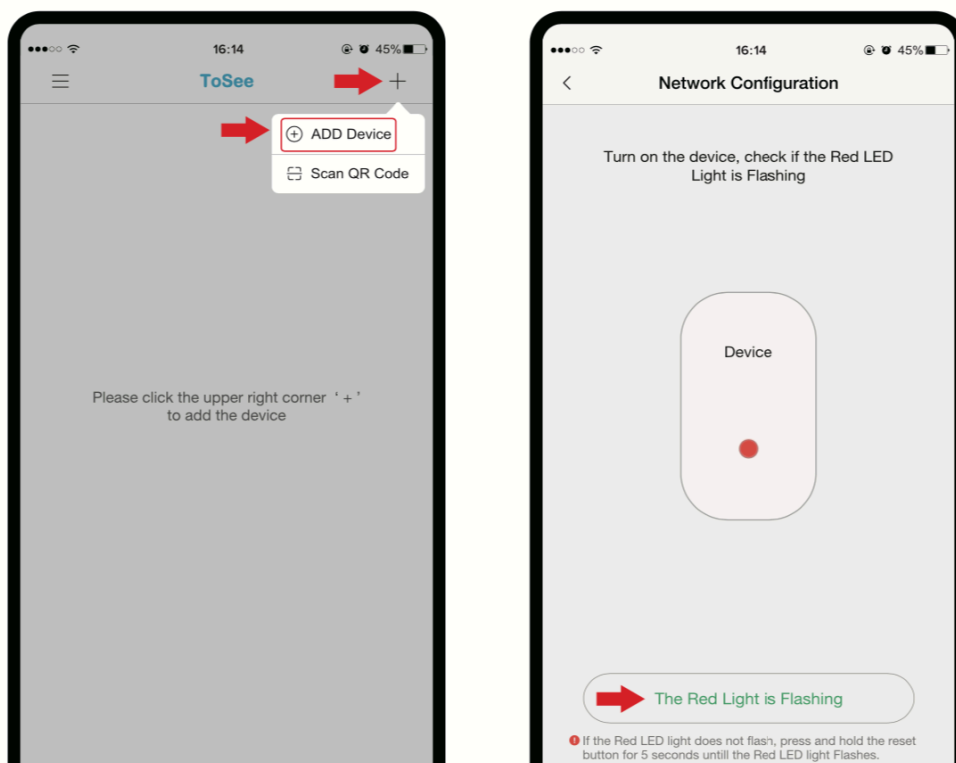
16:14
45%

ToSee
+

ADD Device
Scan QR Code

Please click the upper right corner ‘ + ’ to add the device

16:14
45%

Network Configuration

Turn on the device, check if the Red LED Light is Flashing

Device

The Red Light is Flashing

If the Red LED light does not flash, press and hold the reset button for 5 seconds untill the Red LED light Flashes.